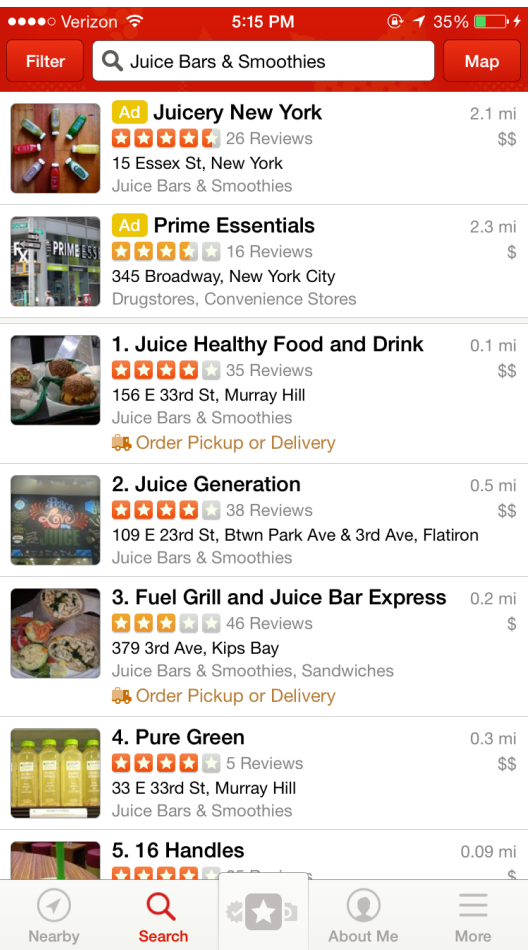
●●●●○ Verizon 5:15 PM 35%

Filter Juice Bars & Smoothies Map

Ad Juicery New York 2.1 mi
26 Reviews $$
15 Essex St, New York
Juice Bars & Smoothies

Ad Prime Essentials 2.3 mi
16 Reviews $
345 Broadway, New York City
Drugstores, Convenience Stores

1. Juice Healthy Food and Drink 0.1 mi
35 Reviews $$
156 E 33rd St, Murray Hill
Juice Bars & Smoothies
Order Pickup or Delivery

2. Juice Generation 0.5 mi
38 Reviews $$
109 E 23rd St, Btwn Park Ave & 3rd Ave, Flatiron
Juice Bars & Smoothies

3. Fuel Grill and Juice Bar Express 0.2 mi
46 Reviews $
379 3rd Ave, Kips Bay
Juice Bars & Smoothies, Sandwiches
Order Pickup or Delivery

4. Pure Green 0.3 mi
5 Reviews $$
33 E 33rd St, Murray Hill
Juice Bars & Smoothies

5. 16 Handles 0.09 mi
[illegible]

Nearby Search About Me More